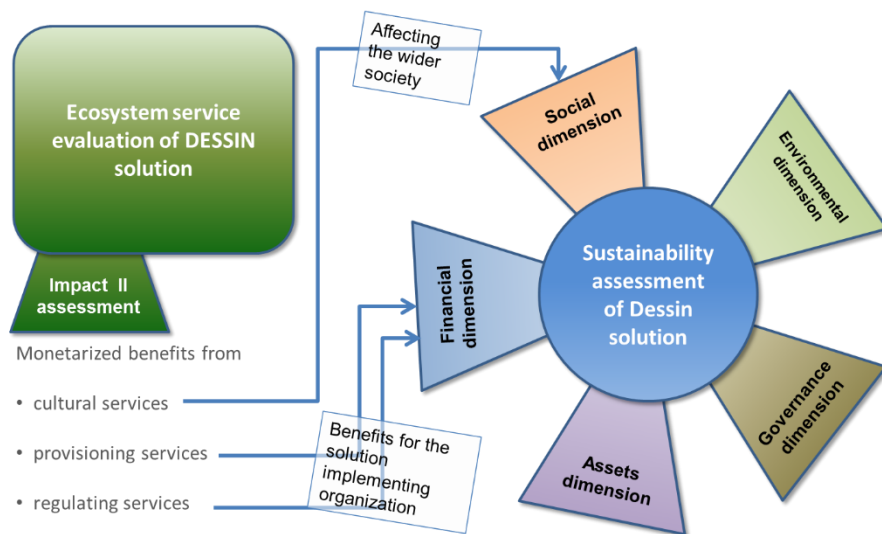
Ecosystem service evaluation of DESSIN solution

Impact II assessment

Monetarized benefits from

• cultural services

• provisioning services

• regulating services

Affecting the wider society

Social dimension

Environmental dimension

Financial dimension

Sustainability assessment of Dessin solution

Governance dimension

Assets dimension

Benefits for the solution implementing organization